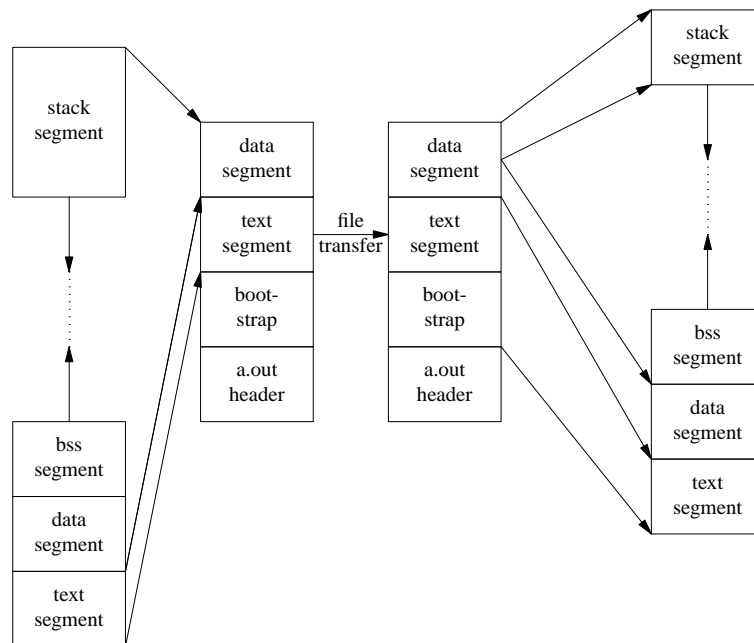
stack segment

bss segment

data segment

text segment

data segment

text segment

boot-strap

a.out header

file transfer

data segment

text segment

boot-strap

a.out header

stack segment

bss segment

data segment

text segment